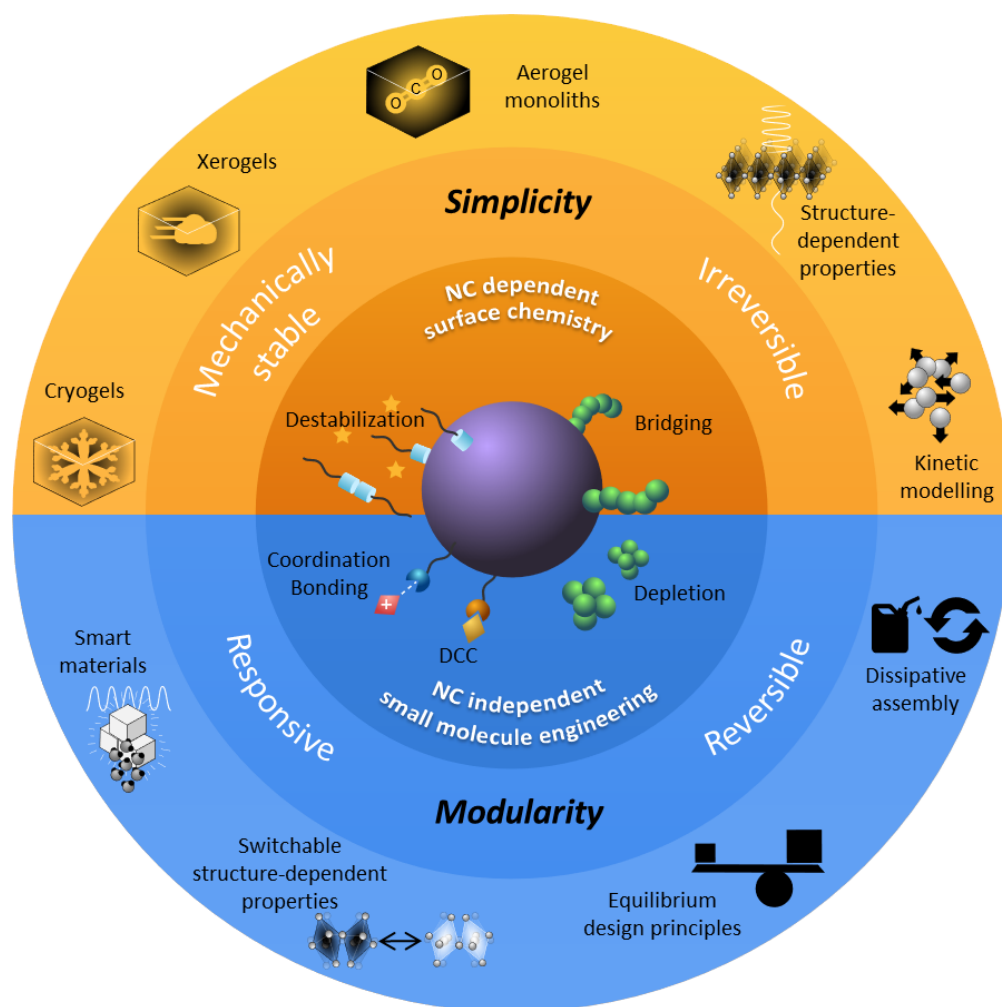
Aerogel monoliths

O C O

Xerogels

Simplicity

Structure-dependent properties

Mechanically stable

Irreversible

NC dependent surface chemistry

Cryogels

Destabilization

Bridging

Kinetic modelling

Coordination Bonding

Depletion

Smart materials

Responsive

DCC

Reversible

Dissipative assembly

NC independent small molecule engineering

Modularity

Switchable structure-dependent properties

Equilibrium design principles